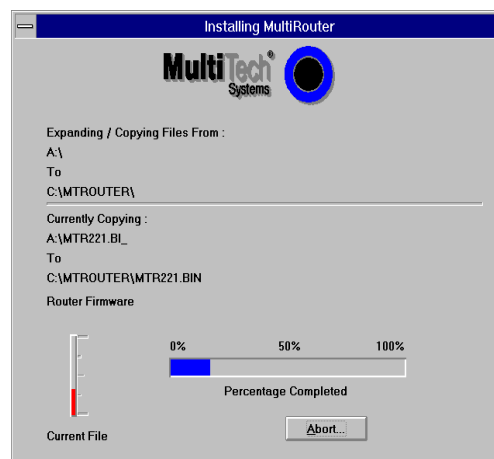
Installing MultiRouter

MultiTech® Systems

Expanding / Copying Files From :
A:\
To
C:\MTROUTER\

Currently Copying :
A:\MTR221.BI_
To
C:\MTROUTER\MTR221.BIN

Router Firmware

0% 50% 100%

Percentage Completed

Current File

Abort...